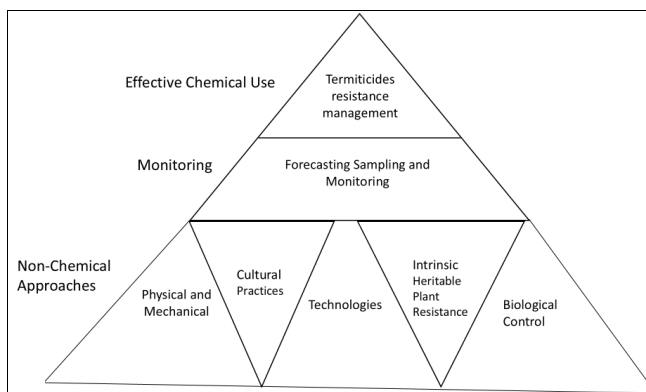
Effective Chemical Use

Termiticides resistance management

Monitoring

Forecasting Sampling and Monitoring

Non-Chemical Approaches

Physical and Mechanical

Cultural Practices

Technologies

Intrinsic Heritable Plant Resistance

Biological Control